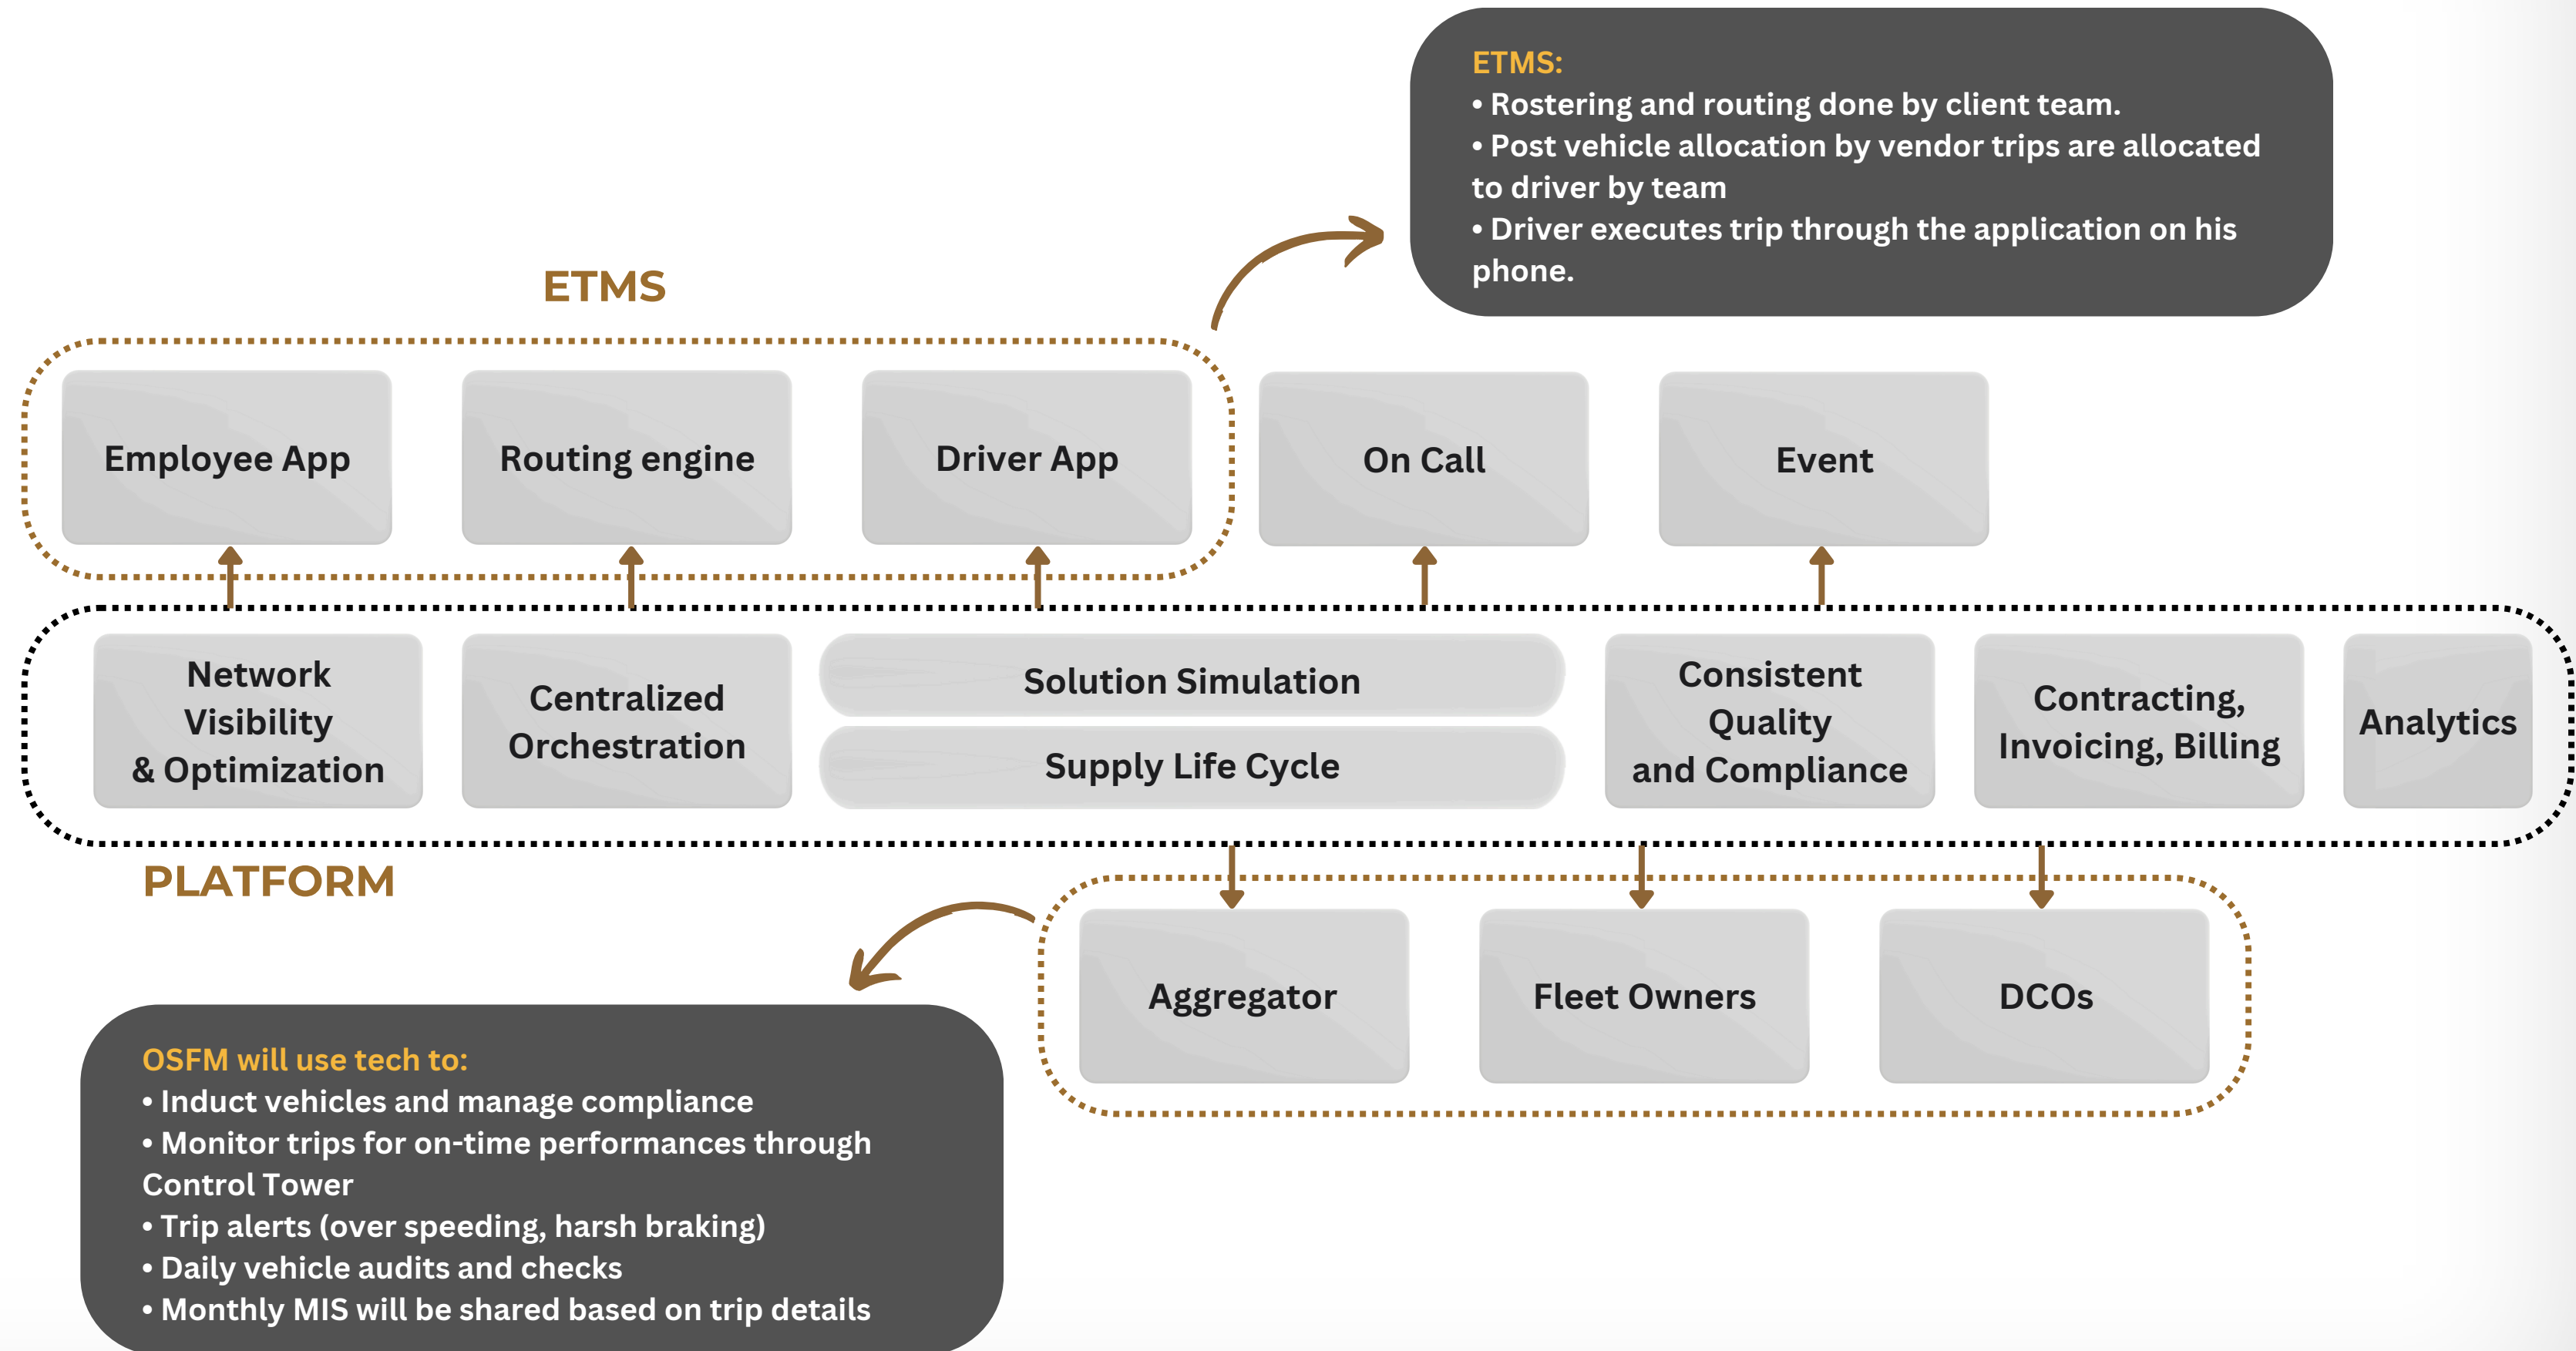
ETMS:
• Rostering and routing done by client team.
• Post vehicle allocation by vendor trips are allocated to driver by team
• Driver executes trip through the application on his phone.

ETMS

Employee App

Routing engine

Driver App

On Call

Event

Network Visibility & Optimization

Centralized Orchestration

Solution Simulation

Supply Life Cycle

Consistent Quality and Compliance

Contracting, Invoicing, Billing

Analytics

PLATFORM

Aggregator

Fleet Owners

DCOs

OSFM will use tech to:
• Induct vehicles and manage compliance
• Monitor trips for on-time performances through Control Tower
• Trip alerts (over speeding, harsh braking)
• Daily vehicle audits and checks
• Monthly MIS will be shared based on trip details